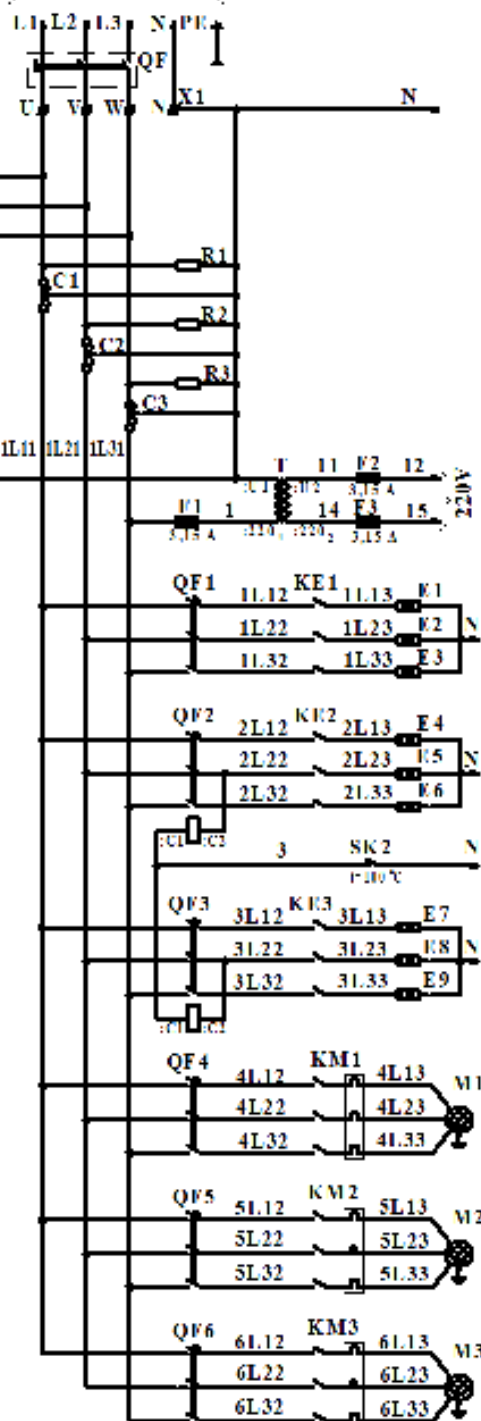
L1 L2 L3 N PE
QF
U V W N X1
N
R1
C1
R2
C2
R3
C3
1L11 1L21 1L31
T 11 F2 12
220V
3,15 A
F1 1 14 F3 15
3,15 A 3,15 A
QF1 1L12 KE1 1L13 E1
1L22 1L23 E2 N
1L32 1L33 E3
QF2 2L12 KE2 2L13 E4
2L22 2L23 E5 N
2L32 2L33 E6
3 SK2 N
QF3 3L12 KE3 3L13 E7
3L22 3L23 E8 N
3L32 3L33 E9
QF4 4L12 KM1 4L13 M1
4L22 4L23
4L32 4L33
QF5 5L12 KM2 5L13 M2
5L22 5L23
5L32 5L33
QF6 6L12 KM3 6L13 M3
6L22 6L23
6L32 6L33